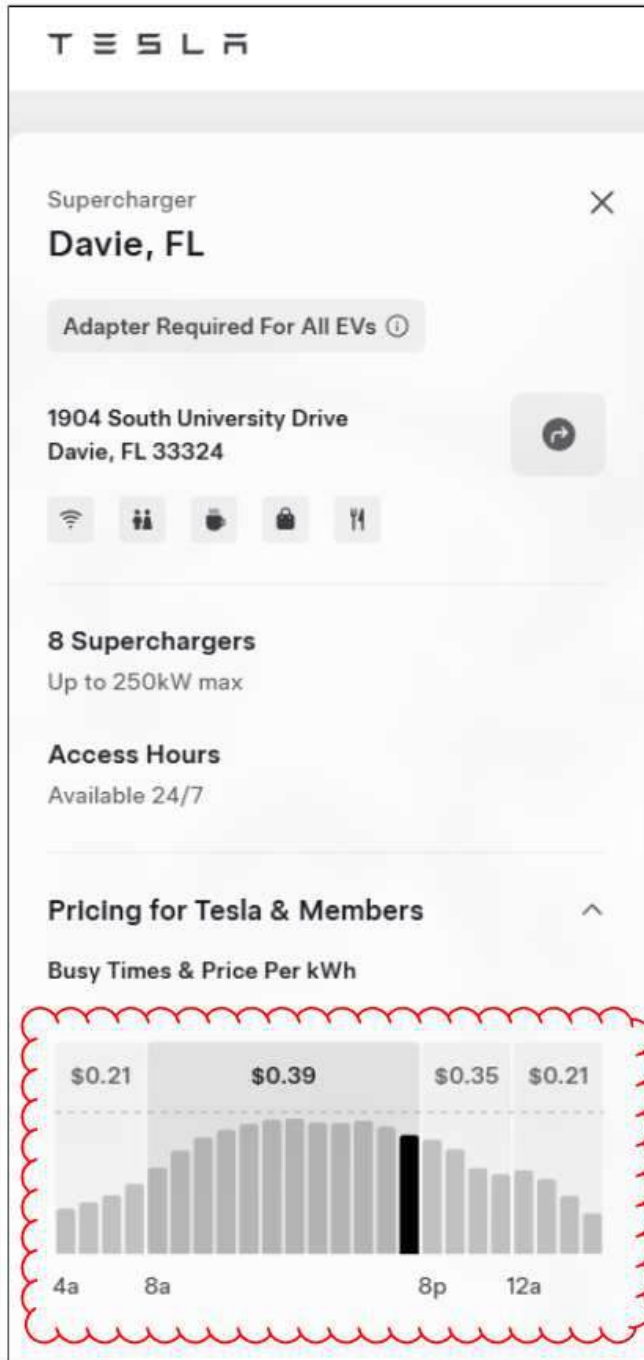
TESLA

Supercharger

Davie, FL

Adapter Required For All EVs ⓘ

1904 South University Drive
Davie, FL 33324

8 Superchargers

Up to 250kW max

Access Hours

Available 24/7

Pricing for Tesla & Members

Busy Times & Price Per kWh

$0.21 $0.39 $0.35 $0.21

4a 8a 8p 12a